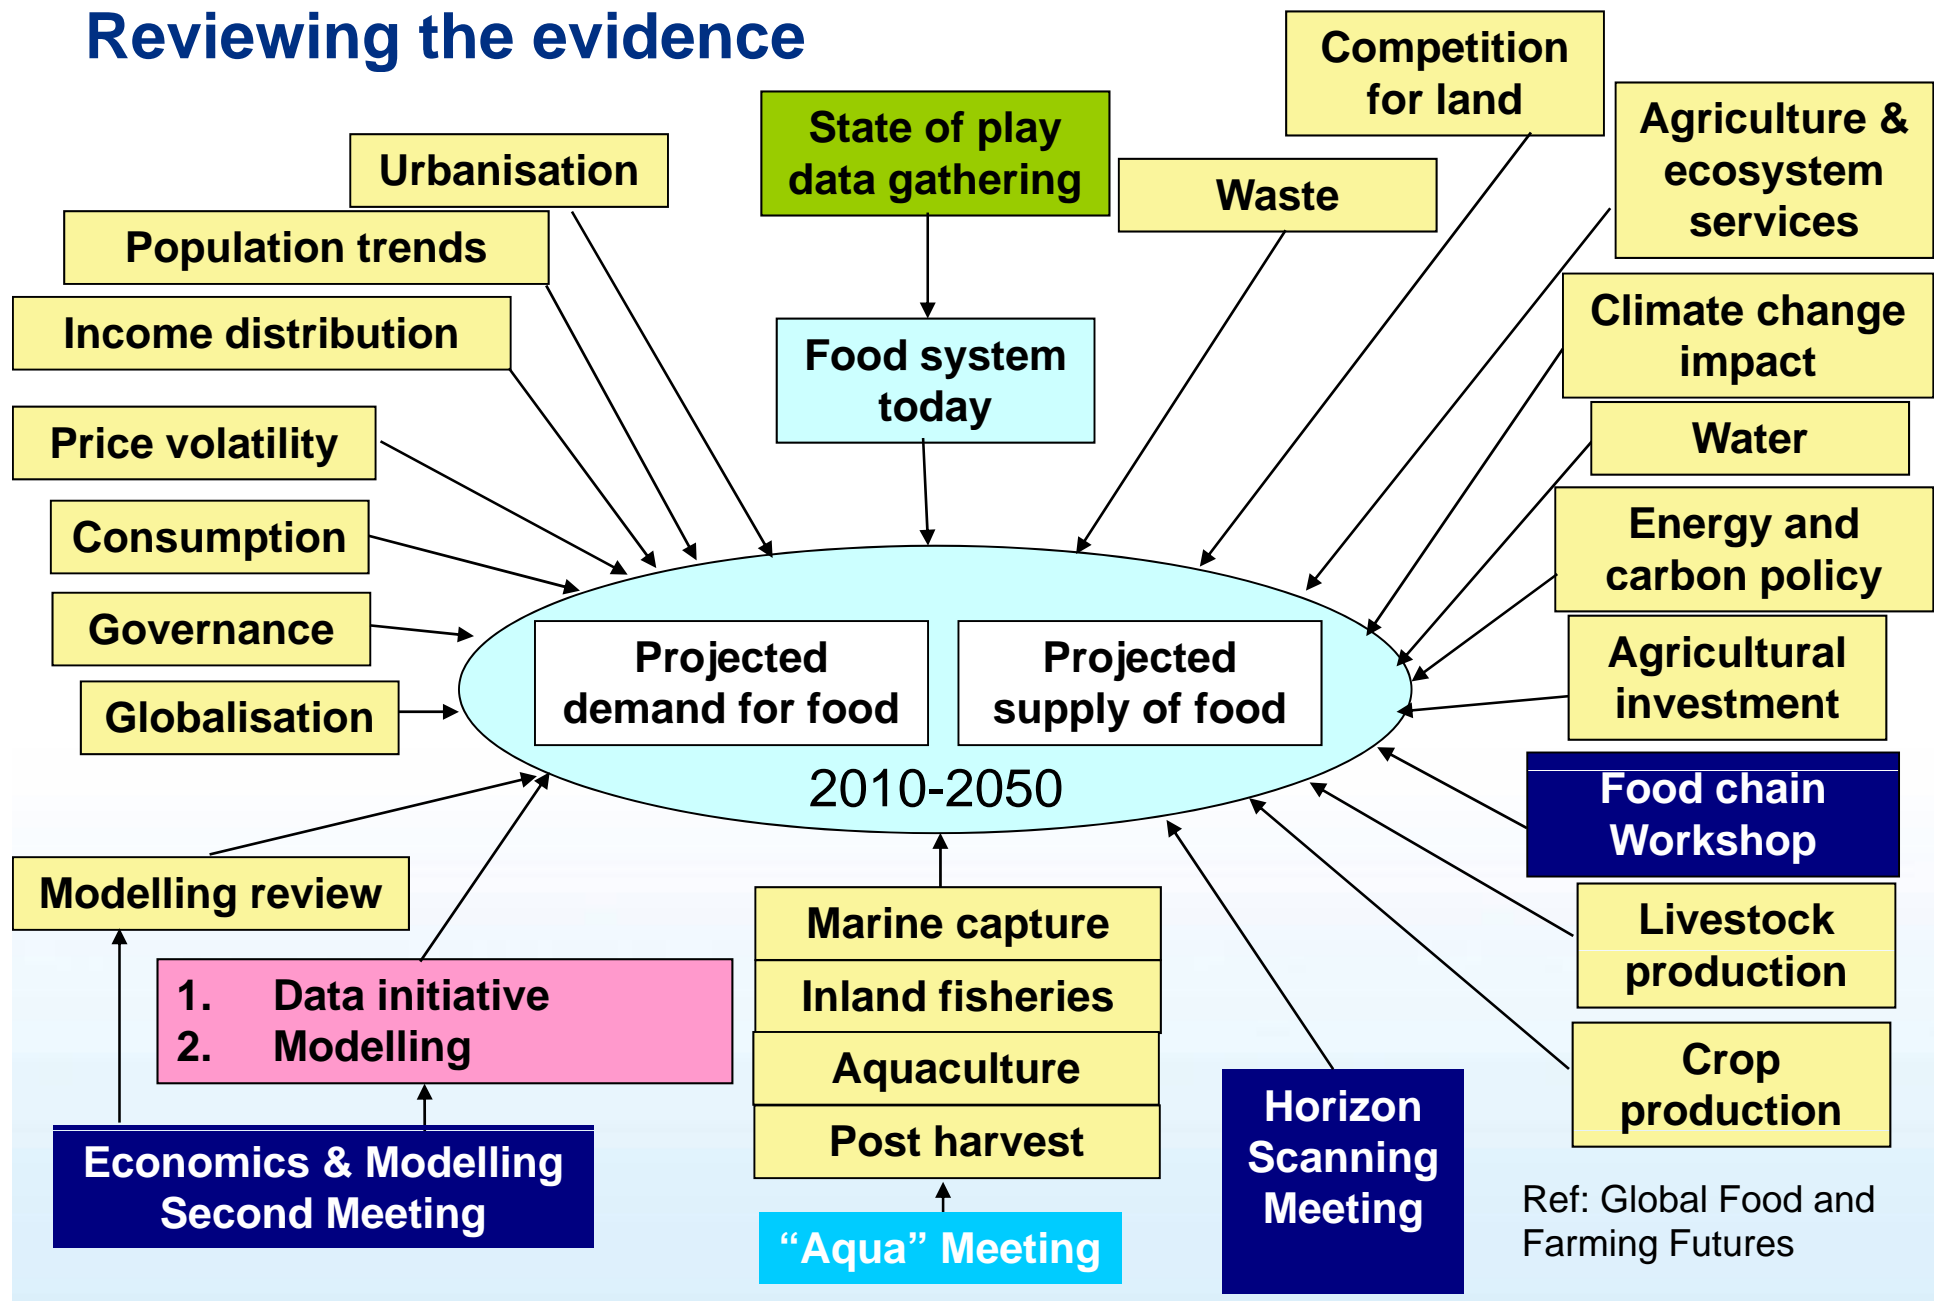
Reviewing the evidence

Competition for land

Agriculture & ecosystem services

State of play data gathering

Urbanisation

Waste

Population trends

Income distribution

Food system today

Climate change impact

Price volatility

Water

Consumption

Energy and carbon policy

Governance

Projected demand for food

Projected supply of food

Agricultural investment

Globalisation

2010-2050

Food chain Workshop

Modelling review

Marine capture

Livestock production

1. Data initiative
2. Modelling

Inland fisheries

Aquaculture

Crop production

Post harvest

Horizon Scanning Meeting

Economics & Modelling Second Meeting

Ref: Global Food and Farming Futures

“Aqua” Meeting